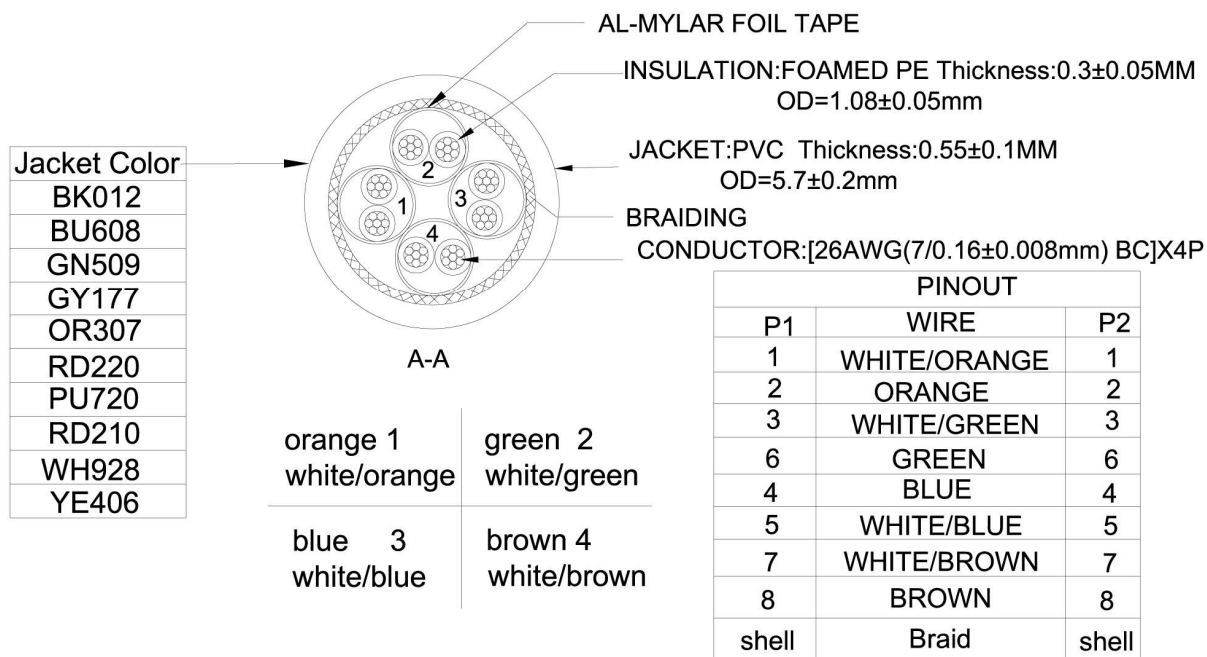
| Jacket Color |
|---|
| BK012 |
| BU608 |
| GN509 |
| GY177 |
| OR307 |
| RD220 |
| PU720 |
| RD210 |
| WH928 |
| YE406 |

AL-MYLAR FOIL TAPE

INSULATION:FOAMED PE Thickness:0.3±0.05MM OD=1.08±0.05mm

JACKET:PVC Thickness:0.55±0.1MM OD=5.7±0.2mm

BRAIDING

CONDUCTOR:[26AWG(7/0.16±0.008mm) BC]X4P

2
1
3
4

A-A

| orange 1 white/orange | green 2 white/green |
|---|---|
| blue 3 white/blue | brown 4 white/brown |

| PINOUT | | |
|---|---|---|
| P1 | WIRE | P2 |
| 1 | WHITE/ORANGE | 1 |
| 2 | ORANGE | 2 |
| 3 | WHITE/GREEN | 3 |
| 6 | GREEN | 6 |
| 4 | BLUE | 4 |
| 5 | WHITE/BLUE | 5 |
| 7 | WHITE/BROWN | 7 |
| 8 | BROWN | 8 |
| shell | Braid | shell |